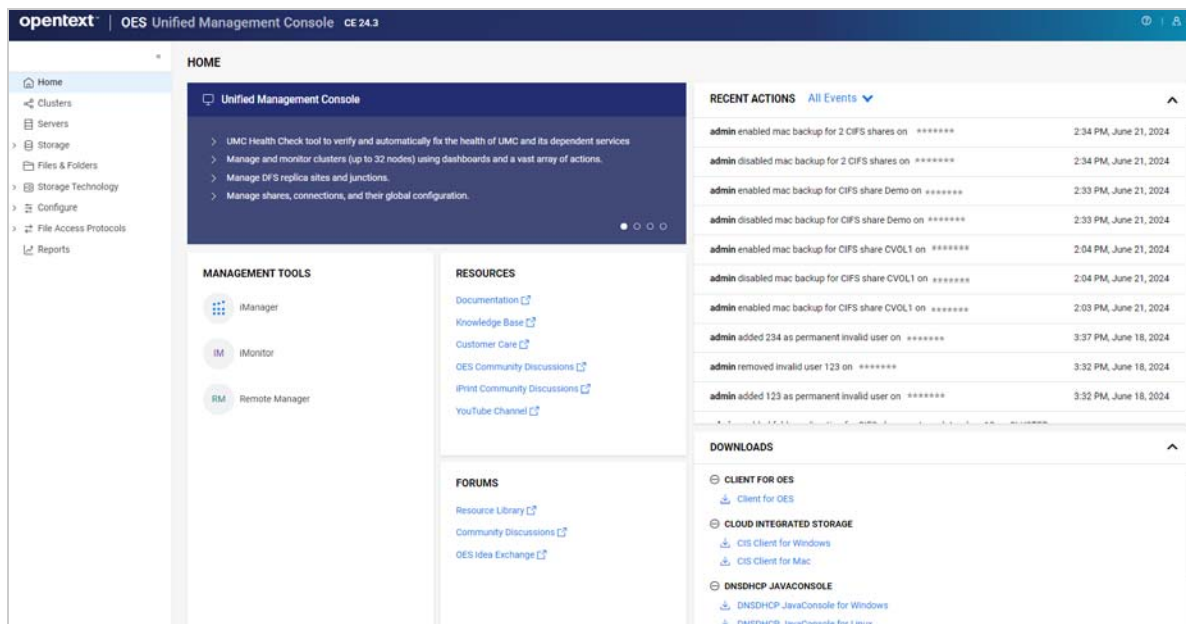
opentext™ | OES Unified Management Console CE 24.3

Home
Clusters
Servers
Storage
Files & Folders
Storage Technology
Configure
File Access Protocols
Reports

HOME

Unified Management Console

UMC Health Check tool to verify and automatically fix the health of UMC and its dependent services
Manage and monitor clusters (up to 32 nodes) using dashboards and a vast array of actions.
Manage DFS replica sites and junctions.
Manage shares, connections, and their global configuration.

MANAGEMENT TOOLS

iManager
IM iMonitor
RM Remote Manager

RESOURCES

Documentation
Knowledge Base
Customer Care
OES Community Discussions
iPrint Community Discussions
YouTube Channel

FORUMS

Resource Library
Community Discussions
OES Idea Exchange

RECENT ACTIONS All Events

admin enabled mac backup for 2 CIFS shares on ******* 2:34 PM, June 21, 2024
admin disabled mac backup for 2 CIFS shares on ******* 2:34 PM, June 21, 2024
admin enabled mac backup for CIFS share Demo on ******* 2:33 PM, June 21, 2024
admin disabled mac backup for CIFS share Demo on ******* 2:33 PM, June 21, 2024
admin enabled mac backup for CIFS share CVOL1 on ******* 2:04 PM, June 21, 2024
admin disabled mac backup for CIFS share CVOL1 on ******* 2:04 PM, June 21, 2024
admin enabled mac backup for CIFS share CVOL1 on ******* 2:03 PM, June 21, 2024
admin added 234 as permanent invalid user on ******* 3:37 PM, June 18, 2024
admin removed invalid user 123 on ******* 3:32 PM, June 18, 2024
admin added 123 as permanent invalid user on ******* 3:32 PM, June 18, 2024
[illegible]

DOWNLOADS

CLIENT FOR OES
Client for OES
CLOUD INTEGRATED STORAGE
CIS Client for Windows
CIS Client for Mac
DNSDHCP JAVACONSOLE
DNSDHCP JavaConsole for Windows
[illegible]